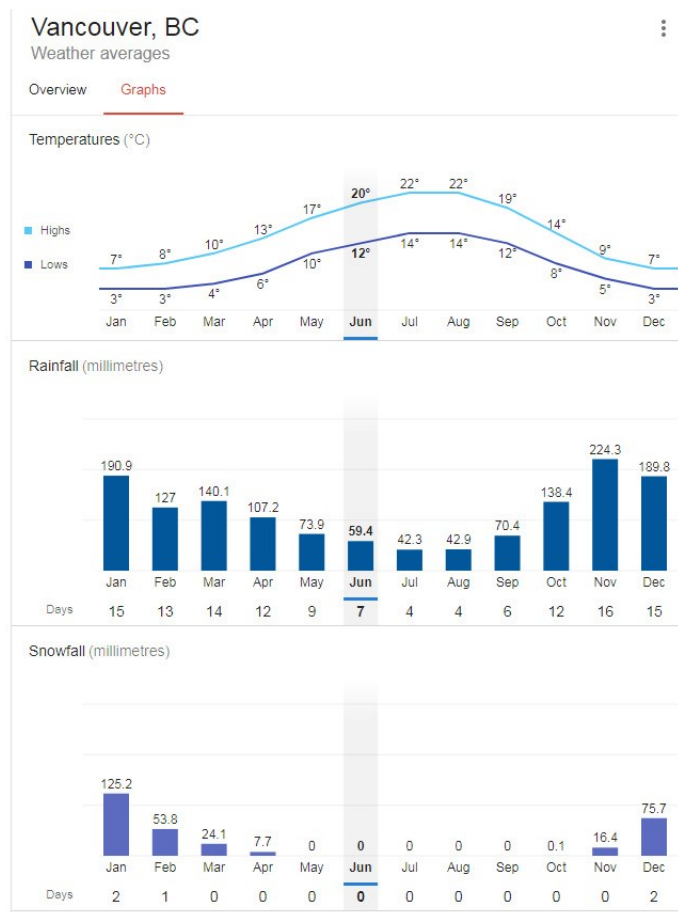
Vancouver, BC
Weather averages

Overview Graphs

Temperatures (°C)

Highs
Lows

| | Jan | Feb | Mar | Apr | May | Jun | Jul | Aug | Sep | Oct | Nov | Dec |
|---|---|---|---|---|---|---|---|---|---|---|---|---|
| Highs | 7° | 8° | 10° | 13° | 17° | 20° | 22° | 22° | 19° | 14° | 9° | 7° |
| Lows | 3° | 3° | 4° | 6° | 10° | 12° | 14° | 14° | 12° | 8° | 5° | 3° |

Rainfall (millimetres)

| | Jan | Feb | Mar | Apr | May | Jun | Jul | Aug | Sep | Oct | Nov | Dec |
|---|---|---|---|---|---|---|---|---|---|---|---|---|
| | 190.9 | 127 | 140.1 | 107.2 | 73.9 | 59.4 | 42.3 | 42.9 | 70.4 | 138.4 | 224.3 | 189.8 |
| Days | 15 | 13 | 14 | 12 | 9 | 7 | 4 | 4 | 6 | 12 | 16 | 15 |

Snowfall (millimetres)

| | Jan | Feb | Mar | Apr | May | Jun | Jul | Aug | Sep | Oct | Nov | Dec |
|---|---|---|---|---|---|---|---|---|---|---|---|---|
| | 125.2 | 53.8 | 24.1 | 7.7 | 0 | 0 | 0 | 0 | 0 | 0.1 | 16.4 | 75.7 |
| Days | 2 | 1 | 0 | 0 | 0 | 0 | 0 | 0 | 0 | 0 | 0 | 2 |